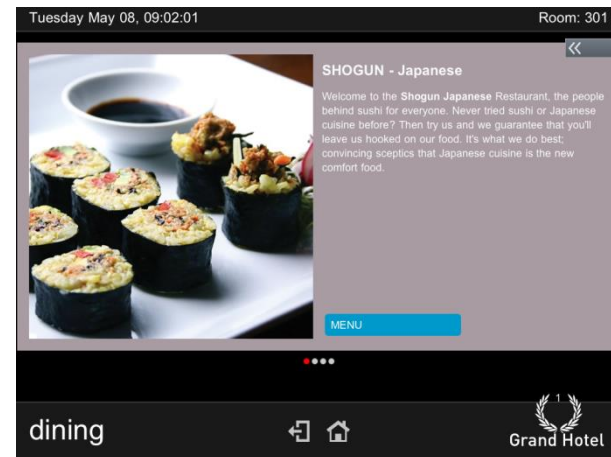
Tuesday May 08, 09:02:01

Room: 301

«

SHOGUN - Japanese

Welcome to the **Shogun Japanese** Restaurant, the people behind sushi for everyone. Never tried sushi or Japanese cuisine before? Then try us and we guarantee that you'll leave us hooked on our food. It's what we do best; convincing sceptics that Japanese cuisine is the new comfort food.

MENU

dining

1

Grand Hotel